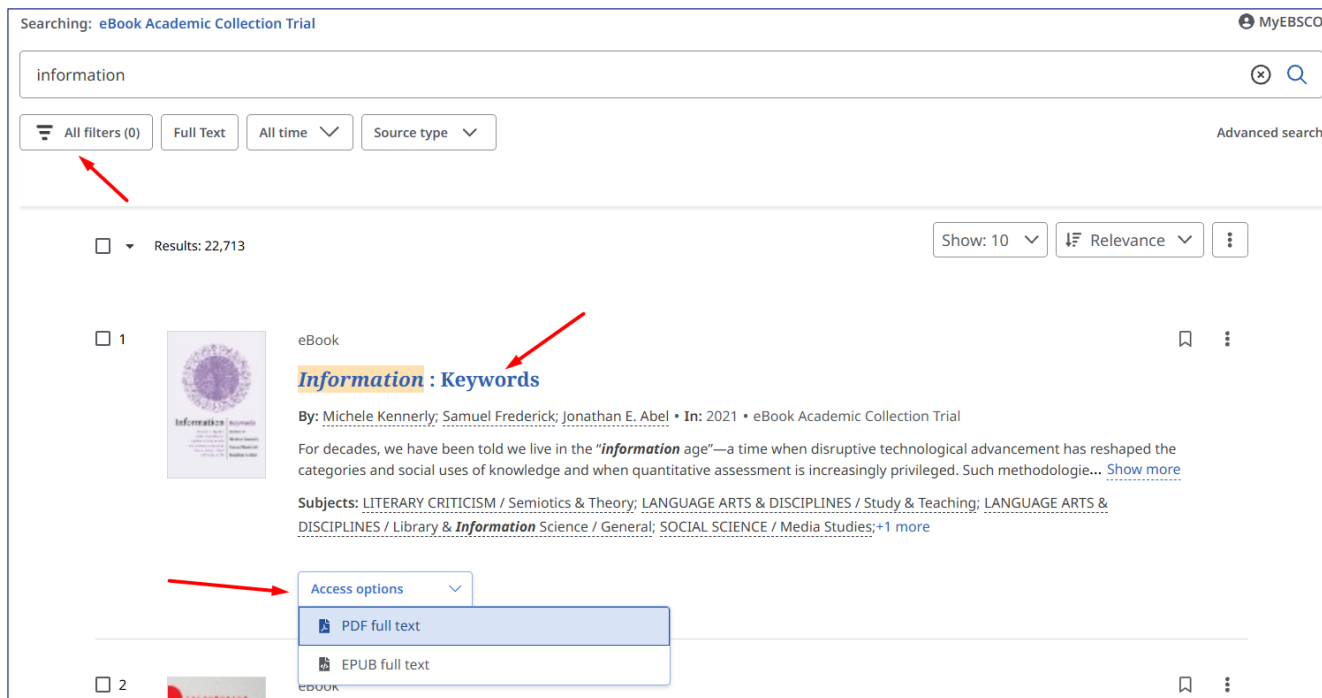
Searching: eBook Academic Collection Trial

MyEBSCO

information

All filters (0) Full Text All time Source type

Advanced search

Results: 22,713

Show: 10 Relevance

1

eBook

Information : Keywords

By: Michele Kennerly; Samuel Frederick; Jonathan E. Abel • In: 2021 • eBook Academic Collection Trial

For decades, we have been told we live in the "information age"—a time when disruptive technological advancement has reshaped the categories and social uses of knowledge and when quantitative assessment is increasingly privileged. Such methodologie... Show more

Subjects: LITERARY CRITICISM / Semiotics & Theory; LANGUAGE ARTS & DISCIPLINES / Study & Teaching; LANGUAGE ARTS & DISCIPLINES / Library & Information Science / General; SOCIAL SCIENCE / Media Studies;+1 more

Access options

PDF full text

EPUB full text

2

eBook